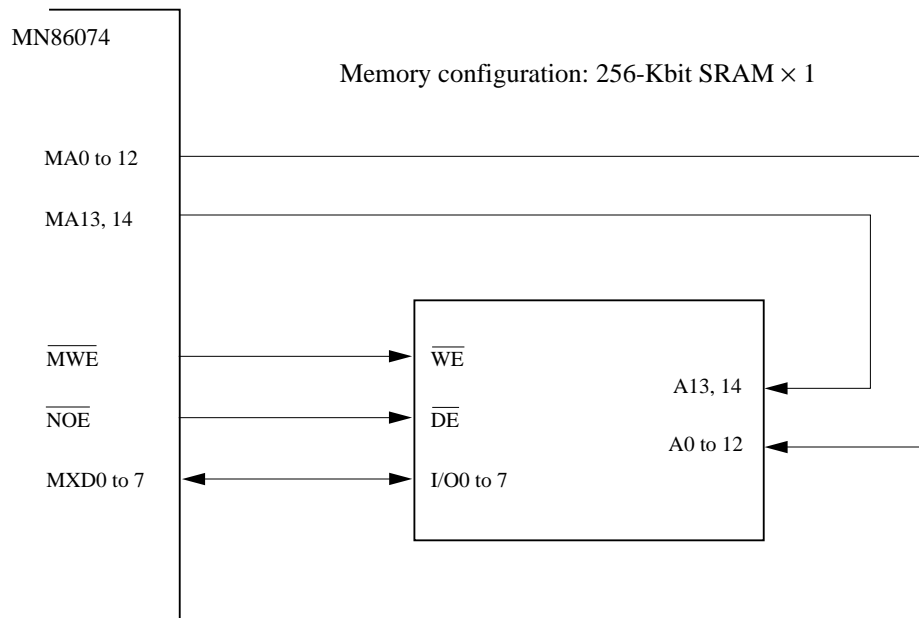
MN86074

Memory configuration: 256-Kbit SRAM $\times$ 1

MA0 to 12

MA13, 14

$\overline{\text{MWE}}$

$\overline{\text{NOE}}$

MXD0 to 7

$\overline{\text{WE}}$

$\overline{\text{DE}}$

I/O0 to 7

A13, 14

A0 to 12